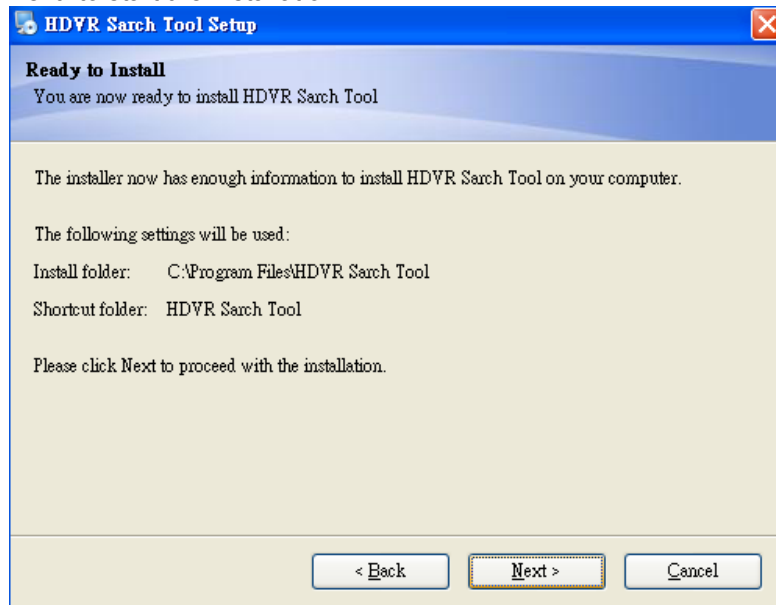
HDVR Sarch Tool Setup

Ready to Install
You are now ready to install HDVR Sarch Tool

The installer now has enough information to install HDVR Sarch Tool on your computer.

The following settings will be used:

Install folder: C:\Program Files\HDVR Sarch Tool

Shortcut folder: HDVR Sarch Tool

Please click Next to proceed with the installation.

< Back | Next > | Cancel